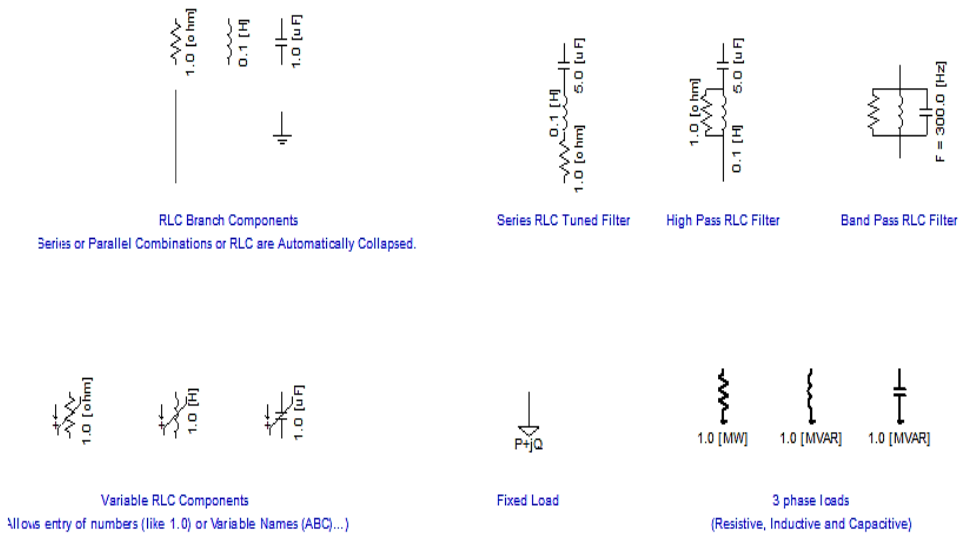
1.0 [ohm]
0.1 [H]
1.0 [uF]

5.0 [uF]
0.1 [H]
1.0 [ohm]

1.0 [ohm]
5.0 [uF]
0.1 [H]

F = 300.0 [Hz]

RLC Branch Components
Series or Parallel Combinations or RLC are Automatically Collapsed.

Series RLC Tuned Filter

High Pass RLC Filter

Band Pass RLC Filter

1.0 [ohm]
1.0 [H]
1.0 [uF]

P+jQ

1.0 [MW]
1.0 [MVAR]
1.0 [MVAR]

Variable RLC Components
Allows entry of numbers (like 1.0) or Variable Names (ABC)...)

Fixed Load

3 phase loads
(Resistive, Inductive and Capacitive)